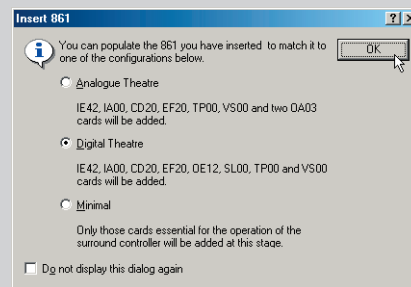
Insert 861

?

X

You can populate the 861 you have inserted to match it to one of the configurations below.

OK

Analogue Theatre

IE42, IA00, CD20, EF20, TP00, VS00 and two OA03 cards will be added.

Digital Theatre

IE42, IA00, CD20, EF20, OE12, SL00, TP00 and VS00 cards will be added.

Minimal

Only those cards essential for the operation of the surround controller will be added at this stage.

Do not display this dialog again